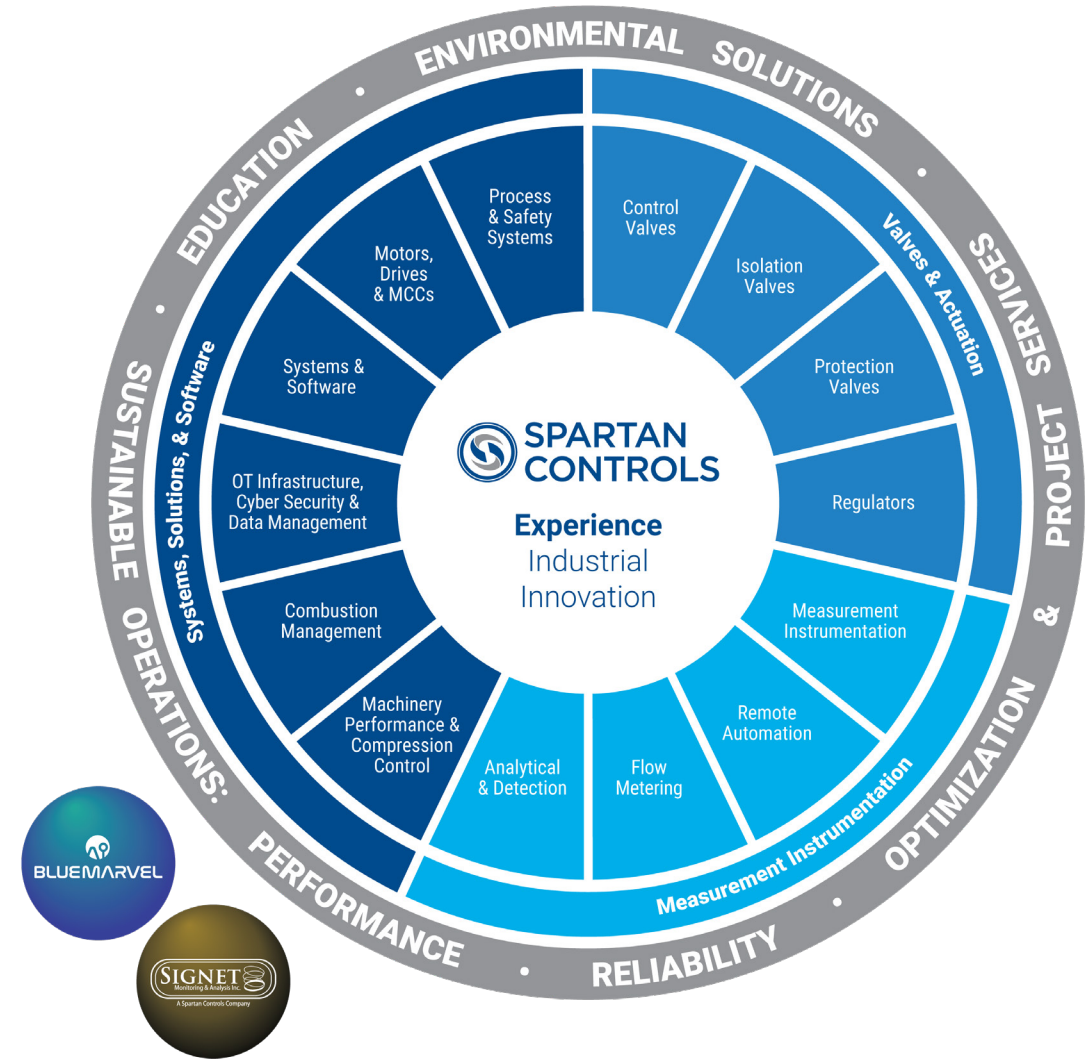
ENVIRONMENTAL • SOLUTIONS • PROJECT SERVICES & OPTIMIZATION • RELIABILITY • PERFORMANCE • SUSTAINABLE OPERATIONS: • EDUCATION •

Systems, Solutions, & Software

Process & Safety Systems

Motors, Drives & MCCs

Systems & Software

OT Infrastructure, Cyber Security & Data Management

Combustion Management

Machinery Performance & Compression Control

Valves & Actuation

Control Valves

Isolation Valves

Protection Valves

Regulators

Measurement Instrumentation

Measurement Instrumentation

Remote Automation

Flow Metering

Analytical & Detection

SPARTAN CONTROLS

Experience Industrial Innovation

BLUEMARVEL

SIGNET Monitoring & Analysis Inc. A Spartan Controls Company